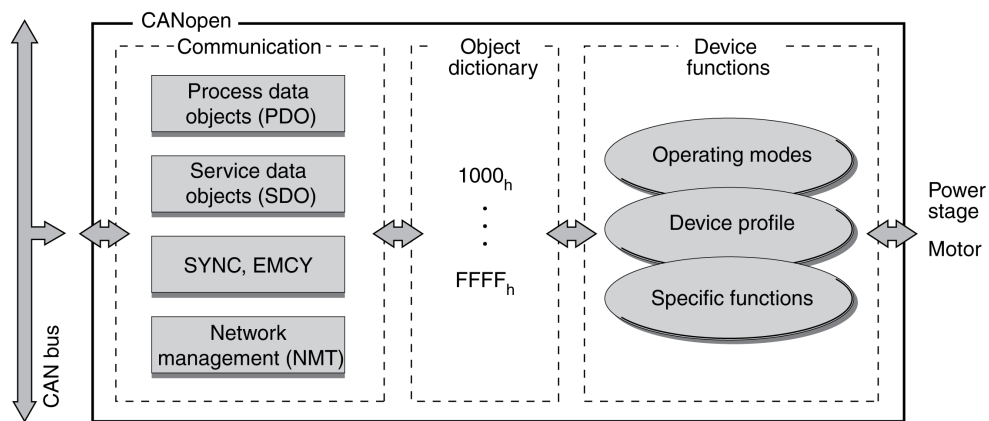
CANopen

Communication

Process data objects (PDO)

Service data objects (SDO)

SYNC, EMCY

Network management (NMT)

Object dictionary

$1000_h$

⋮

$FFFF_h$

Device functions

Operating modes

Device profile

Specific functions

Power stage

Motor

CAN bus